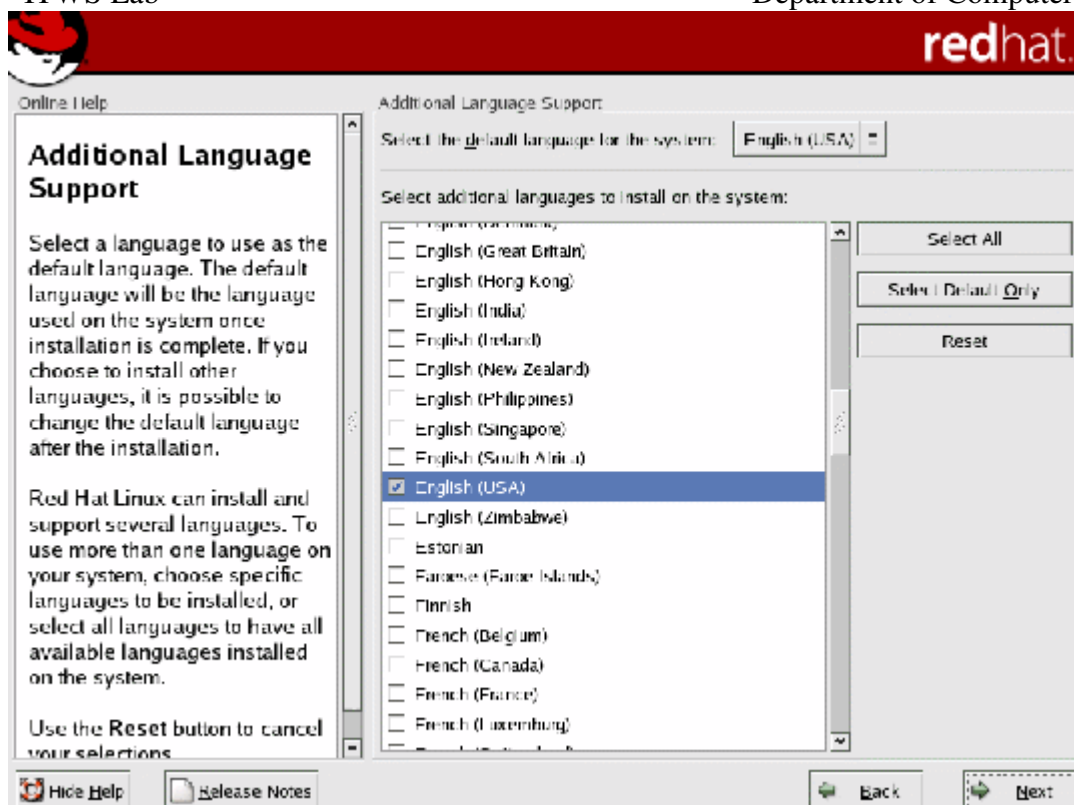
HWS Lab

Department of Computer

redhat.

Online Help

Additional Language Support

Select a language to use as the default language. The default language will be the language used on the system once installation is complete. If you choose to install other languages, it is possible to change the default language after the installation.

Red Hat Linux can install and support several languages. To use more than one language on your system, choose specific languages to be installed, or select all languages to have all available languages installed on the system.

Use the Reset button to cancel your selections

Additional Language Support

Select the default language for the system: English (USA)

Select additional languages to install on the system:

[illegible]
English (Great Britain)
English (Hong Kong)
English (India)
English (Ireland)
English (New Zealand)
English (Philippines)
English (Singapore)
English (South Africa)
English (USA)
English (Zimbabwe)
Estonian
Faroese (Faroe Islands)
Finnish
French (Belgium)
French (Canada)
French (France)
French (Luxemburg)
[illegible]

Select All

Select Default Only

Reset

Hide Help

Release Notes

Back

Next